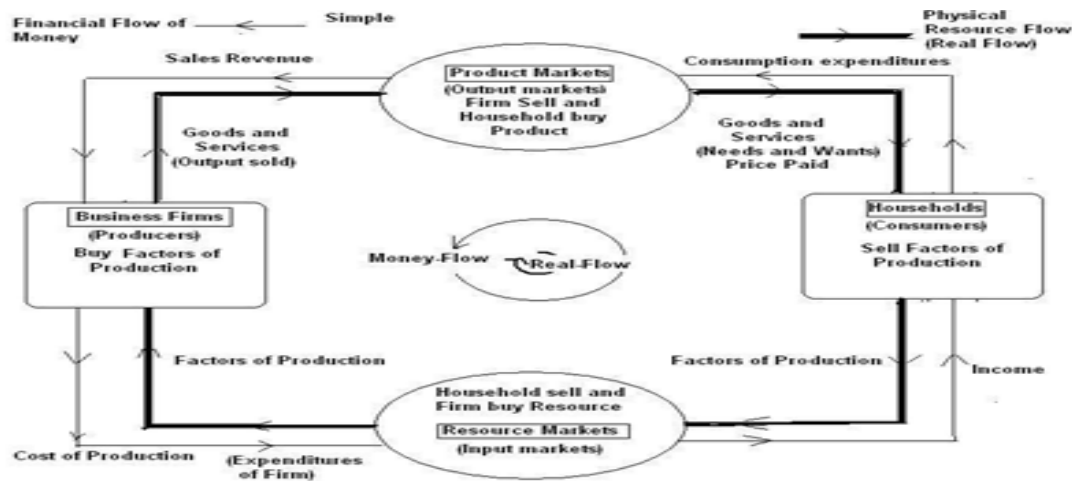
Financial Flow of Money

Simple

Physical Resource Flow (Real Flow)

Sales Revenue

Product Markets
(Output markets) Firm Sell and Household buy Product

Consumption expenditures

Goods and Services (Output sold)

Goods and Services (Needs and Wants) Price Paid

Business Firms
(Producers)
Buy Factors of Production

Money-Flow

Real-Flow

Households
(Consumers)
Sell Factors of Production

Factors of Production

Factors of Production

Income

Household sell and Firm buy Resource
Resource Markets
(Input markets)

Cost of Production

(Expenditures of Firm)